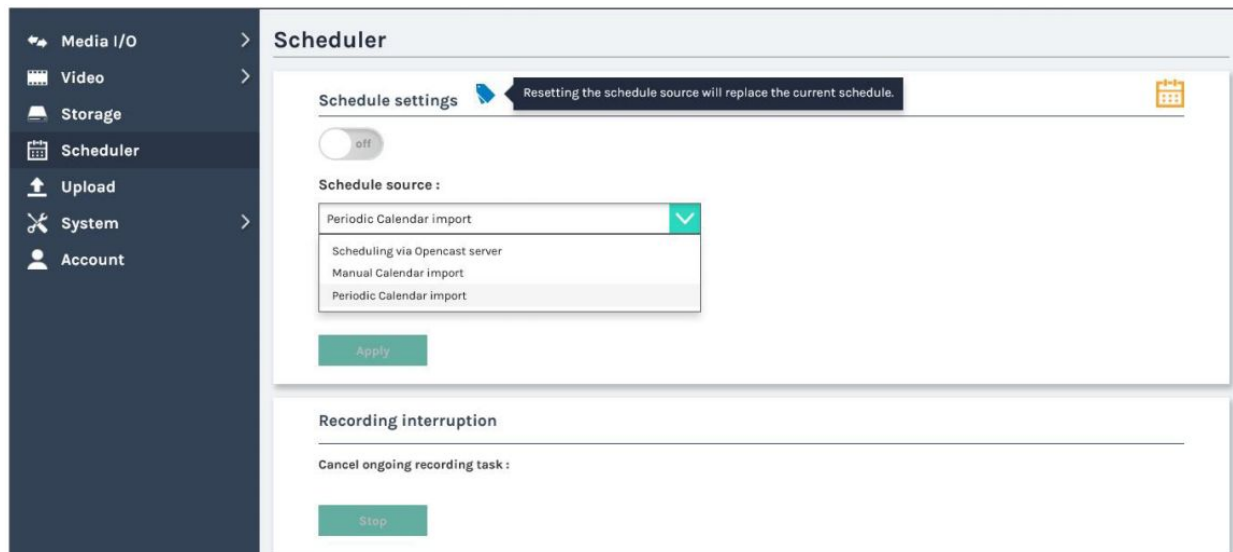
Media I/O
Video
Storage
Scheduler
Upload
System
Account

Scheduler

Schedule settings

Resetting the schedule source will replace the current schedule.

off

Schedule source :

Periodic Calendar import

Scheduling via Opencast server
Manual Calendar import
Periodic Calendar import

Apply

Recording interruption

Cancel ongoing recording task :

Stop